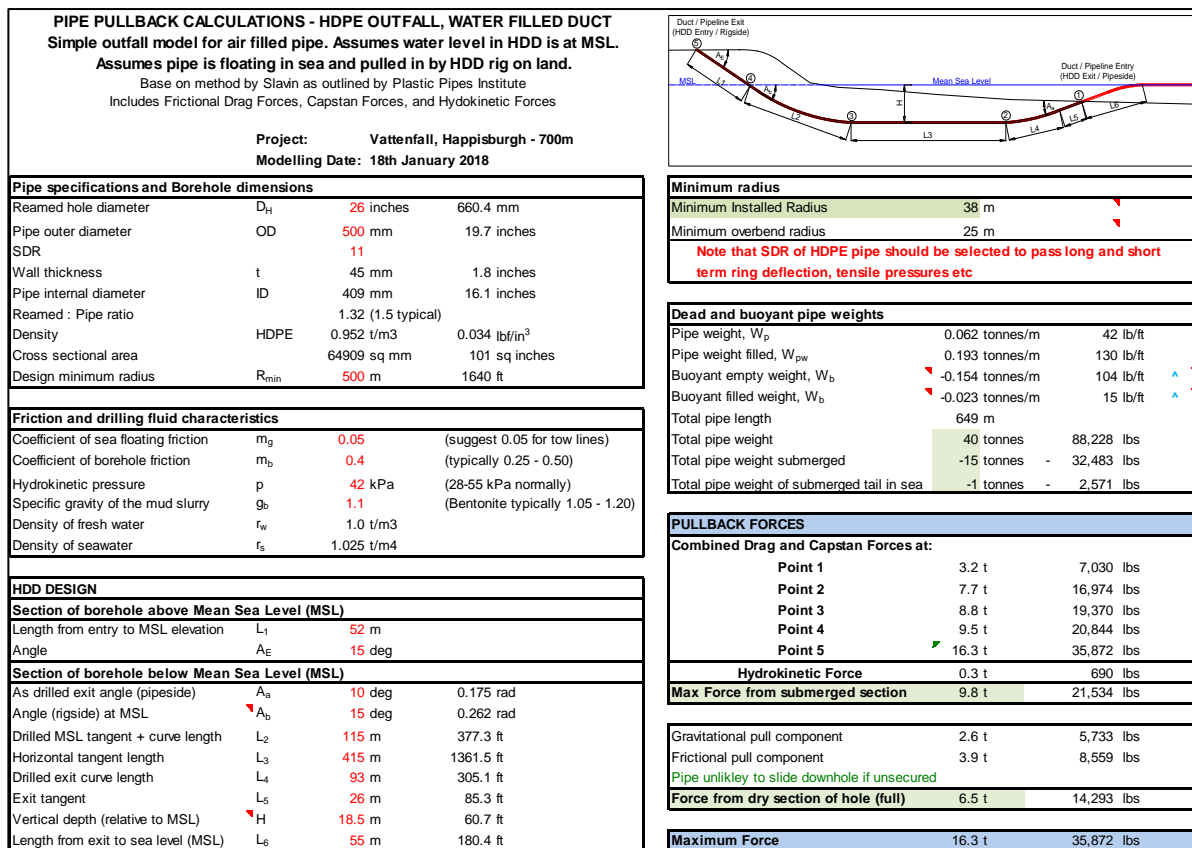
PIPE PULLBACK CALCULATIONS - HDPE OUTFALL, WATER FILLED DUCT
Simple outfall model for air filled pipe. Assumes water level in HDD is at MSL.
Assumes pipe is floating in sea and pulled in by HDD rig on land.
Base on method by Slavin as outlined by Plastic Pipes Institute
Includes Frictional Drag Forces, Capstan Forces, and Hydokinetic Forces

Project: Vattenfall, Happisburgh - 700m
Modelling Date: 18th January 2018

Duct / Pipeline Exit (HDD Entry / Rigside)
MSL
Mean Sea Level
Duct / Pipeline Entry (HDD Exit / Pipeside)
$A_E$ $A_b$ $A_a$ L1 L2 L3 L4 L5 L6 H ① ② ③ ④ ⑤

| Pipe specifications and Borehole dimensions | | | |
|---|---|---|---|
| Reamed hole diameter | $D_H$ | 26 inches | 660.4 mm |
| Pipe outer diameter | OD | 500 mm | 19.7 inches |
| SDR | | 11 | |
| Wall thickness | t | 45 mm | 1.8 inches |
| Pipe internal diameter | ID | 409 mm | 16.1 inches |
| Reamed : Pipe ratio | | 1.32 (1.5 typical) | |
| Density | HDPE | 0.952 t/m3 | 0.034 lbf/in$^3$ |
| Cross sectional area | | 64909 sq mm | 101 sq inches |
| Design minimum radius | $R_{min}$ | 500 m | 1640 ft |

| Friction and drilling fluid characteristics | | | |
|---|---|---|---|
| Coefficient of sea floating friction | $m_g$ | 0.05 | (suggest 0.05 for tow lines) |
| Coefficient of borehole friction | $m_b$ | 0.4 | (typically 0.25 - 0.50) |
| Hydrokinetic pressure | p | 42 kPa | (28-55 kPa normally) |
| Specific gravity of the mud slurry | $g_b$ | 1.1 | (Bentonite typically 1.05 - 1.20) |
| Density of fresh water | $r_w$ | 1.0 t/m3 | |
| Density of seawater | $r_s$ | 1.025 t/m4 | |

| HDD DESIGN | | | |
|---|---|---|---|
| Section of borehole above Mean Sea Level (MSL) | | | |
| Length from entry to MSL elevation | $L_1$ | 52 m | |
| Angle | $A_E$ | 15 deg | |
| Section of borehole below Mean Sea Level (MSL) | | | |
| As drilled exit angle (pipeside) | $A_a$ | 10 deg | 0.175 rad |
| Angle (rigside) at MSL | $A_b$ | 15 deg | 0.262 rad |
| Drilled MSL tangent + curve length | $L_2$ | 115 m | 377.3 ft |
| Horizontal tangent length | $L_3$ | 415 m | 1361.5 ft |
| Drilled exit curve length | $L_4$ | 93 m | 305.1 ft |
| Exit tangent | $L_5$ | 26 m | 85.3 ft |
| Vertical depth (relative to MSL) | H | 18.5 m | 60.7 ft |
| Length from exit to sea level (MSL) | $L_6$ | 55 m | 180.4 ft |

| Minimum radius | |
|---|---|
| Minimum Installed Radius | 38 m |
| Minimum overbend radius | 25 m |

Note that SDR of HDPE pipe should be selected to pass long and short term ring deflection, tensile pressures etc

| Dead and buoyant pipe weights | | |
|---|---|---|
| Pipe weight, $W_p$ | 0.062 tonnes/m | 42 lb/ft |
| Pipe weight filled, $W_{pw}$ | 0.193 tonnes/m | 130 lb/ft |
| Buoyant empty weight, $W_b$ | -0.154 tonnes/m | 104 lb/ft |
| Buoyant filled weight, $W_b$ | -0.023 tonnes/m | 15 lb/ft |
| Total pipe length | 649 m | |
| Total pipe weight | 40 tonnes | 88,228 lbs |
| Total pipe weight submerged | -15 tonnes | - 32,483 lbs |
| Total pipe weight of submerged tail in sea | -1 tonnes | - 2,571 lbs |

| PULLBACK FORCES | | |
|---|---|---|
| Combined Drag and Capstan Forces at: | | |
| Point 1 | 3.2 t | 7,030 lbs |
| Point 2 | 7.7 t | 16,974 lbs |
| Point 3 | 8.8 t | 19,370 lbs |
| Point 4 | 9.5 t | 20,844 lbs |
| Point 5 | 16.3 t | 35,872 lbs |
| Hydrokinetic Force | 0.3 t | 690 lbs |
| Max Force from submerged section | 9.8 t | 21,534 lbs |

| | | |
|---|---|---|
| Gravitational pull component | 2.6 t | 5,733 lbs |
| Frictional pull component | 3.9 t | 8,559 lbs |
| Pipe unlikley to slide downhole if unsecured | | |
| Force from dry section of hole (full) | 6.5 t | 14,293 lbs |

| Maximum Force | 16.3 t | 35,872 lbs |
|---|---|---|